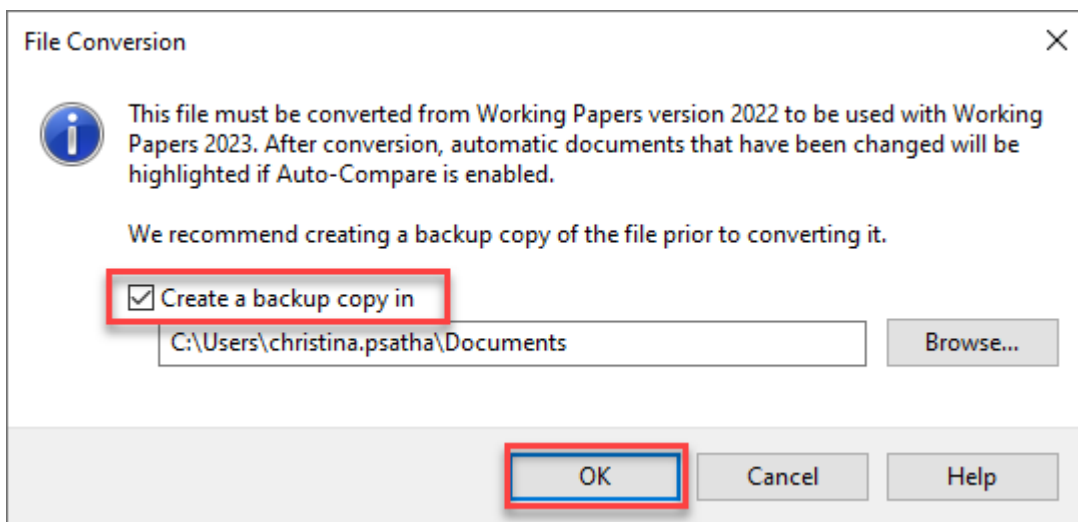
File Conversion

×

This file must be converted from Working Papers version 2022 to be used with Working Papers 2023. After conversion, automatic documents that have been changed will be highlighted if Auto-Compare is enabled.

We recommend creating a backup copy of the file prior to converting it.

☑ Create a backup copy in

C:\Users\christina.psatha\Documents

Browse...

OK

Cancel

Help